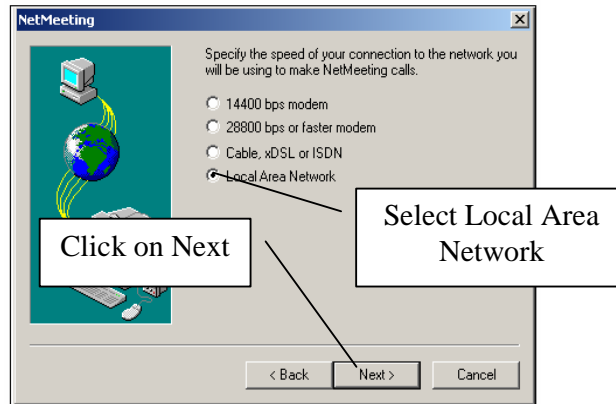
NetMeeting

Specify the speed of your connection to the network you will be using to make NetMeeting calls.

14400 bps modem

28800 bps or faster modem

Cable, xDSL or ISDN

Local Area Network

Select Local Area Network

Click on Next

< Back

Next >

Cancel